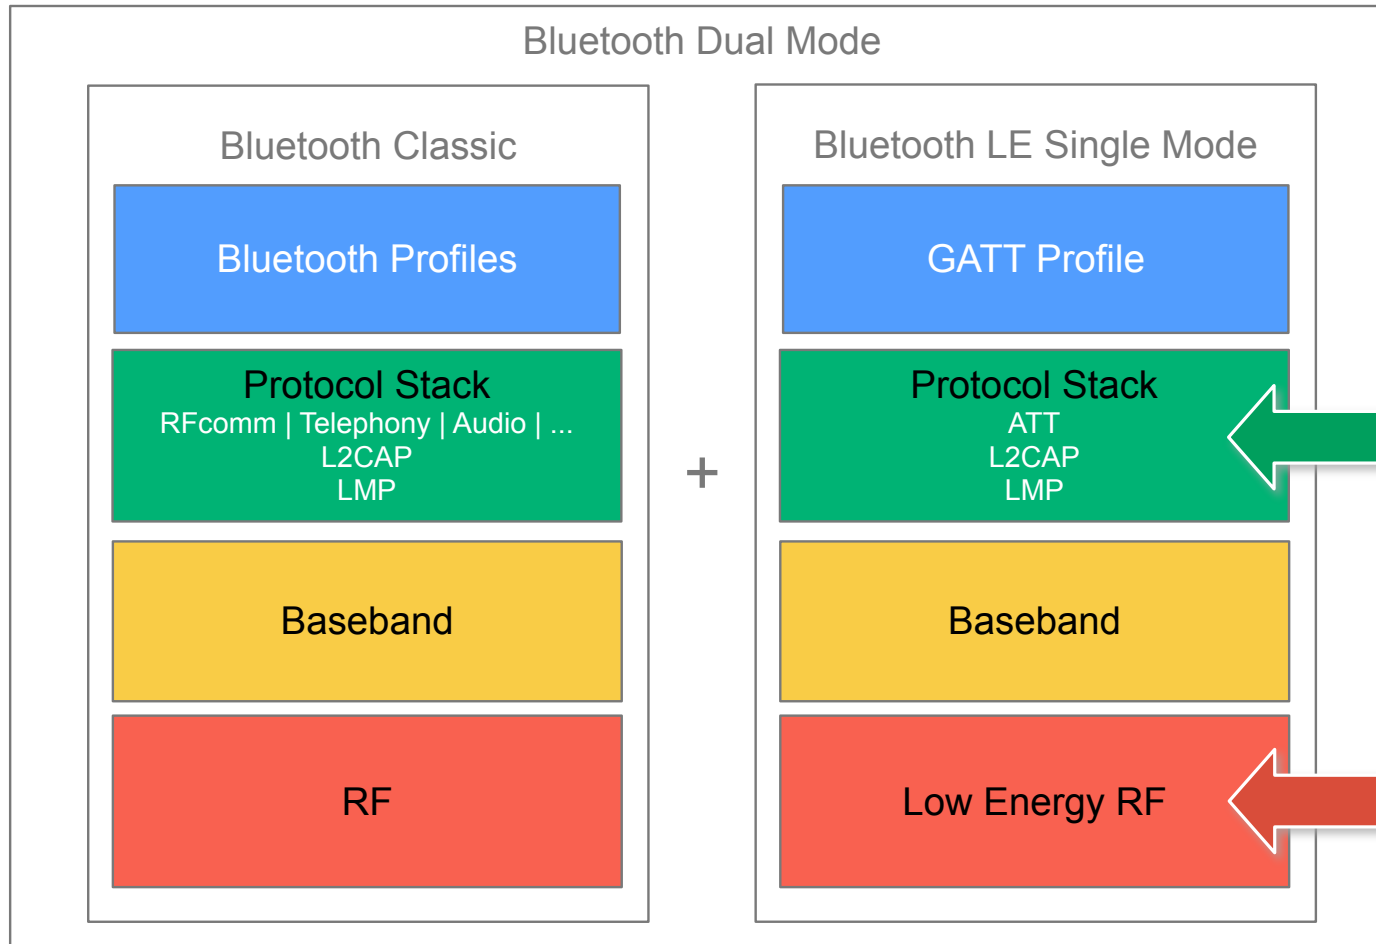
Bluetooth Dual Mode

Bluetooth Classic

Bluetooth Profiles

Protocol Stack
RFcomm | Telephony | Audio | ...
L2CAP
LMP

Baseband

RF

+

Bluetooth LE Single Mode

GATT Profile

Protocol Stack
ATT
L2CAP
LMP

Baseband

Low Energy RF